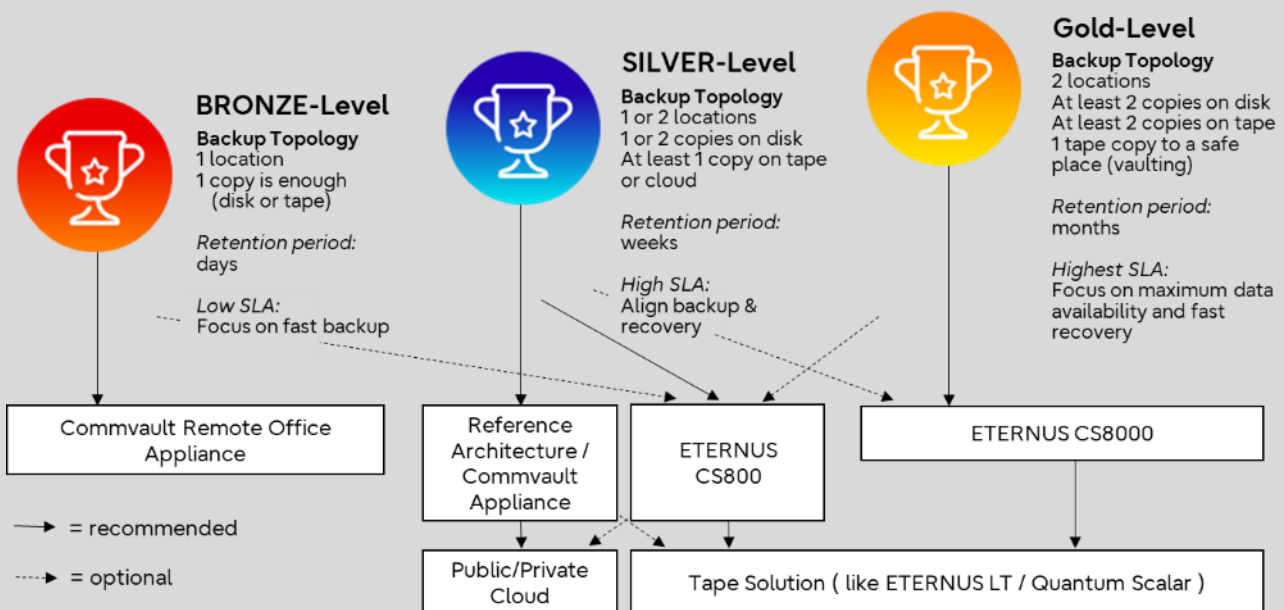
BRONZE-Level
Backup Topology
1 location
1 copy is enough (disk or tape)

Retention period:
days

Low SLA:
Focus on fast backup

SILVER-Level
Backup Topology
1 or 2 locations
1 or 2 copies on disk
At least 1 copy on tape or cloud

Retention period:
weeks

High SLA:
Align backup & recovery

Gold-Level
Backup Topology
2 locations
At least 2 copies on disk
At least 2 copies on tape
1 tape copy to a safe place (vaulting)

Retention period:
months

Highest SLA:
Focus on maximum data availability and fast recovery

Commvault Remote Office Appliance

Reference Architecture / Commvault Appliance

ETERNUS CS800

ETERNUS CS8000

= recommended

= optional

Public/Private Cloud

Tape Solution ( like ETERNUS LT / Quantum Scalar )